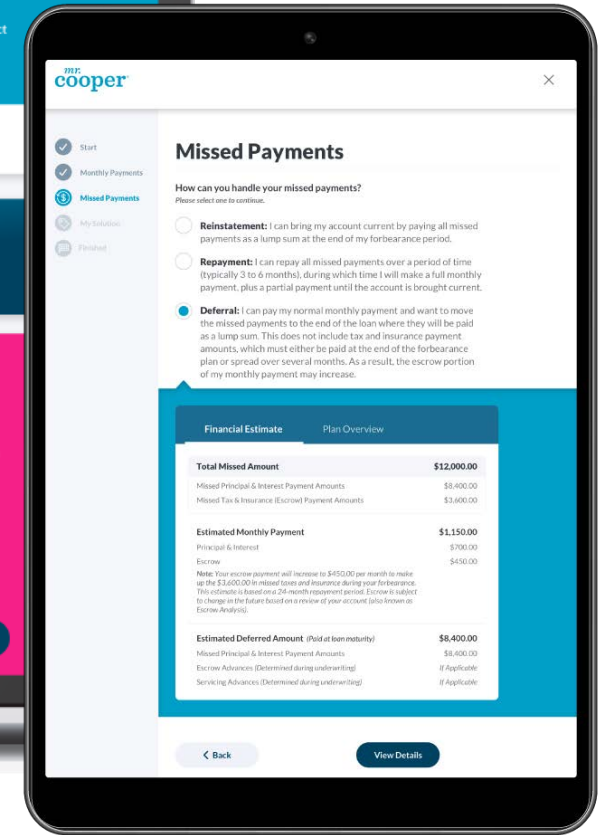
mr. cooper

×

Start
Monthly Payments
Missed Payments
My Solution
Finished

Missed Payments

How can you handle your missed payments?
Please select one to continue.

**Reinstatement:** I can bring my account current by paying all missed payments as a lump sum at the end of my forbearance period.

**Repayment:** I can repay all missed payments over a period of time (typically 3 to 6 months), during which time I will make a full monthly payment, plus a partial payment until the account is brought current.

**Deferral:** I can pay my normal monthly payment and want to move the missed payments to the end of the loan where they will be paid as a lump sum. This does not include tax and insurance payment amounts, which must either be paid at the end of the forbearance plan or spread over several months. As a result, the escrow portion of my monthly payment may increase.

Financial Estimate | Plan Overview

| Total Missed Amount | $12,000.00 |
|---|---|
| Missed Principal & Interest Payment Amounts | $8,400.00 |
| Missed Tax & Insurance (Escrow) Payment Amounts | $3,600.00 |

| Estimated Monthly Payment | $1,150.00 |
|---|---|
| Principal & Interest | $700.00 |
| Escrow | $450.00 |

Note: Your escrow payment will increase to $450.00 per month to make up the $3,600.00 in missed taxes and insurance during your forbearance. This estimate is based on a 24-month repayment period. Escrow is subject to change in the future based on a review of your account (also known as Escrow Analysis).

| Estimated Deferred Amount (Paid at loan maturity) | $8,400.00 |
|---|---|
| Missed Principal & Interest Payment Amounts | $8,400.00 |
| Escrow Advances (Determined during underwriting) | If Applicable |
| Servicing Advances (Determined during underwriting) | If Applicable |

< Back

View Details